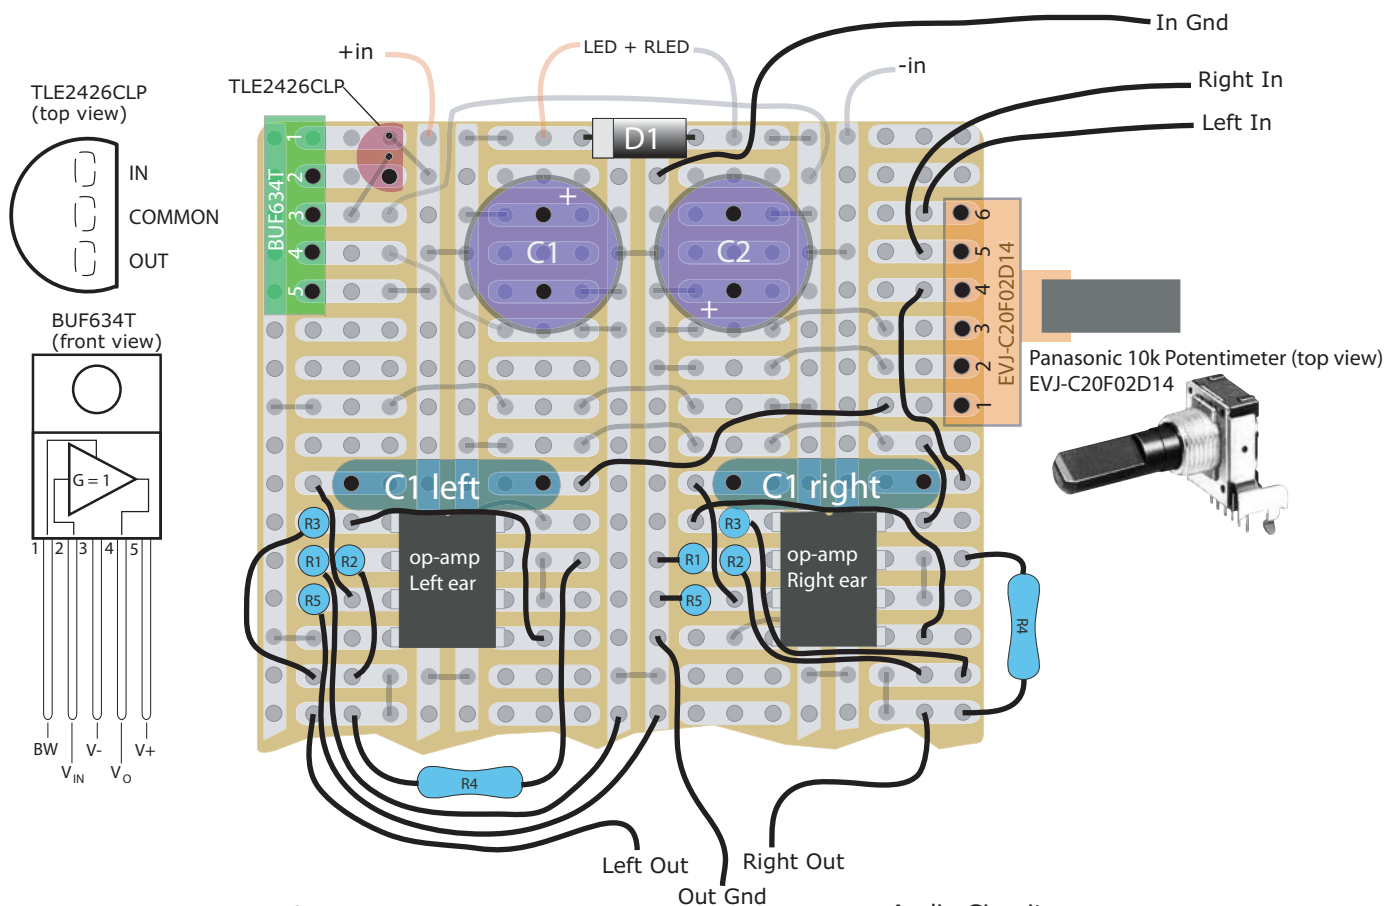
TLE2426CLP
(top view)
IN
COMMON
OUT

BUF634T
(front view)
G = 1
1 2 3 4 5
BW V- V+
$V_{IN}$ $V_O$

+in
TLE2426CLP
LED + RLED
-in
In Gnd
Right In
Left In
D1
BUF634T
1 2 3 4 5
C1
C2
+
+
6 5 4 3 2 1
EVJ-C20F02D14
Panasonic 10k Potentimeter (top view)
EVJ-C20F02D14
C1 left
C1 right
R3
R1
R2
R5
op-amp
Left ear
R1
R3
R2
R5
op-amp
Right ear
R4
R4
Left Out
Right Out
Out Gnd